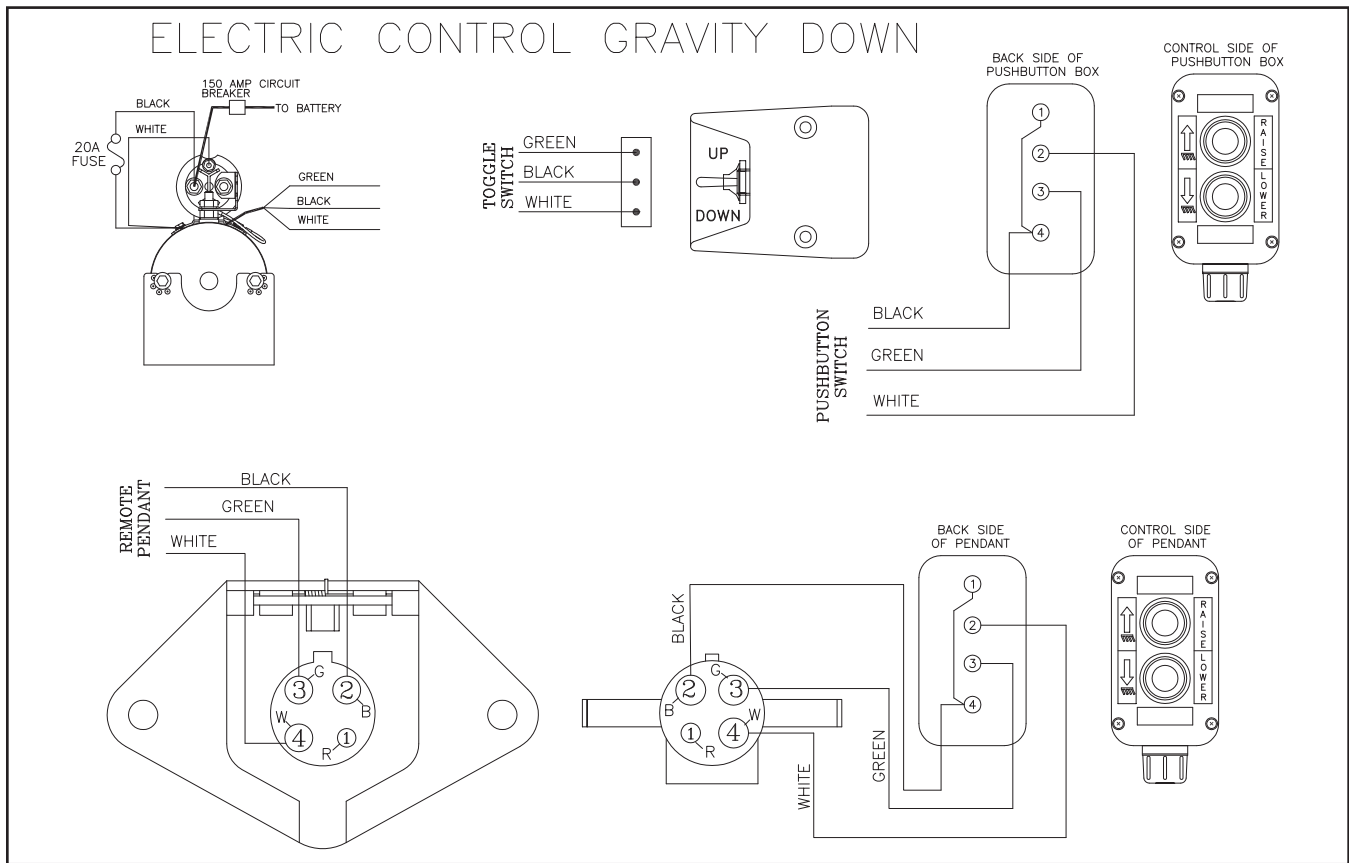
ELECTRIC CONTROL GRAVITY DOWN

150 AMP CIRCUIT BREAKER
TO BATTERY
BLACK
WHITE
20A FUSE
GREEN
BLACK
WHITE

TOGGLE SWITCH
GREEN
BLACK
WHITE

UP
DOWN

BACK SIDE OF PUSHBUTTON BOX
1
2
3
4

CONTROL SIDE OF PUSHBUTTON BOX
RAISE
LOWER

PUSHBUTTON SWITCH
BLACK
GREEN
WHITE

REMOTE PENDANT
BLACK
GREEN
WHITE

G
3
2
B
W
4
1
R

BACK SIDE OF PENDANT
1
2
3
4

CONTROL SIDE OF PENDANT
RAISE
LOWER

BLACK
G
2
3
B
W
1
4
R
WHITE
GREEN